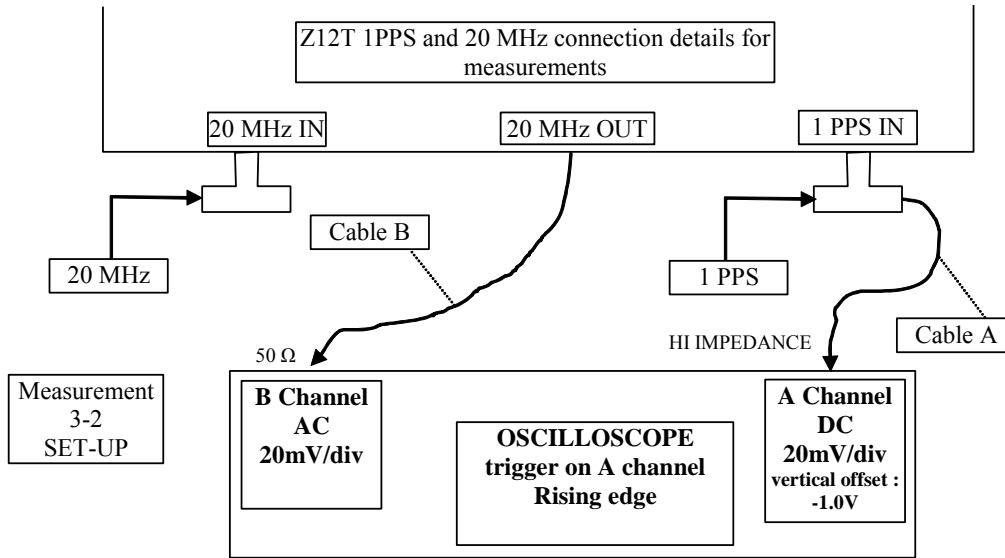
Z12T 1PPS and 20 MHz connection details for measurements

20 MHz IN

20 MHz OUT

1 PPS IN

Cable B

20 MHz

1 PPS

Cable A

HI IMPEDANCE

50 Ω

Measurement 3-2 SET-UP

B Channel AC 20mV/div

OSCILLOSCOPE trigger on A channel Rising edge

A Channel DC 20mV/div vertical offset : -1.0V